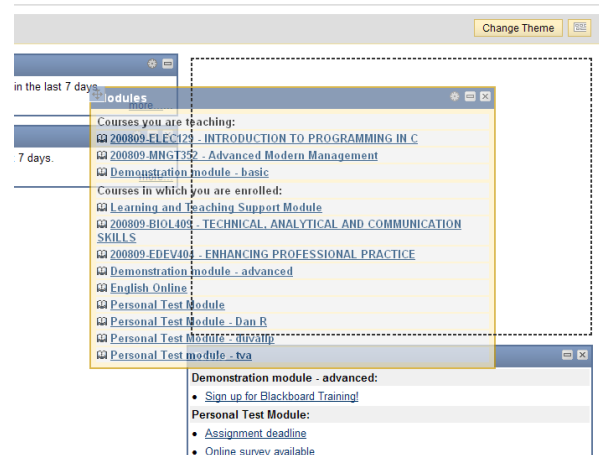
Change Theme

in the last 7 days.

more...

7 days.

Modules

Courses you are teaching:

200809-ELEC129 - INTRODUCTION TO PROGRAMMING IN C

200809-MNGT352 - Advanced Modern Management

Demonstration module - basic

Courses in which you are enrolled:

Learning and Teaching Support Module

200809-BIOL40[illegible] - TECHNICAL, ANALYTICAL AND COMMUNICATION SKILLS

200809-EDEV404 - ENHANCING PROFESSIONAL PRACTICE

Demonstration module - advanced

English Online

Personal Test Module

Personal Test Module - Dan R

Personal Test Module - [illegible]

Personal Test module - tva

Demonstration module - advanced:

• Sign up for Blackboard Training!

Personal Test Module:

• Assignment deadline

• Online survey available